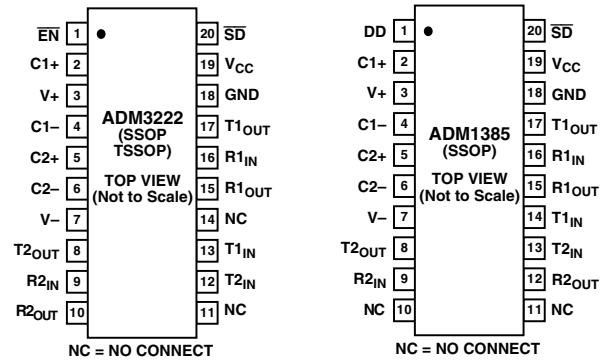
$\overline{EN}$ 1
C1+ 2
V+ 3
C1– 4
C2+ 5
C2– 6
V– 7
$T2_{OUT}$ 8
$R2_{IN}$ 9
$R2_{OUT}$ 10

ADM3222
(SSOP
TSSOP)
TOP VIEW
(Not to Scale)

20 $\overline{SD}$
19 $V_{CC}$
18 GND
17 $T1_{OUT}$
16 $R1_{IN}$
15 $R1_{OUT}$
14 NC
13 $T1_{IN}$
12 $T2_{IN}$
11 NC

NC = NO CONNECT

DD 1
C1+ 2
V+ 3
C1– 4
C2+ 5
C2– 6
V– 7
$T2_{OUT}$ 8
$R2_{IN}$ 9
NC 10

ADM1385
(SSOP)
TOP VIEW
(Not to Scale)

20 $\overline{SD}$
19 $V_{CC}$
18 GND
17 $T1_{OUT}$
16 $R1_{IN}$
15 $R1_{OUT}$
14 $T1_{IN}$
13 $T2_{IN}$
12 $R2_{OUT}$
11 NC

NC = NO CONNECT